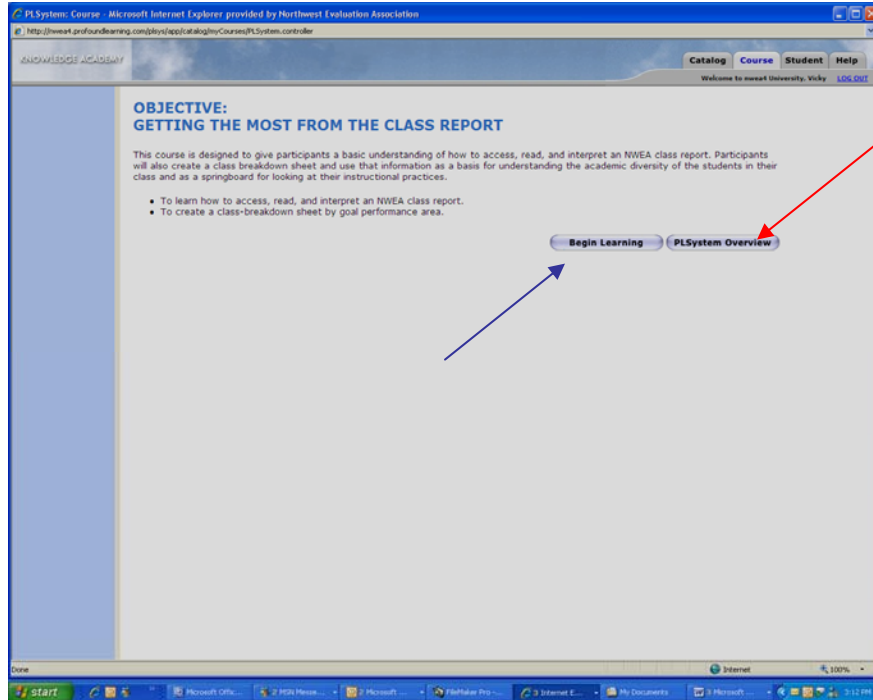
PLSystem: Course - Microsoft Internet Explorer provided by Northwest Evaluation Association

http://nwea4.profoundlearning.com/plsys/app/catalog/myCourses/PLSystem.controller

KNOWLEDGE ACADEMY

Catalog | Course | Student | Help

Welcome to nwea4 University, Vicky LOG OUT

OBJECTIVE:
GETTING THE MOST FROM THE CLASS REPORT

This course is designed to give participants a basic understanding of how to access, read, and interpret an NWEA class report. Participants will also create a class breakdown sheet and use that information as a basis for understanding the academic diversity of the students in their class and as a springboard for looking at their instructional practices.

• To learn how to access, read, and interpret an NWEA class report.
• To create a class-breakdown sheet by goal performance area.

Begin Learning

PLSystem Overview

Done

Internet

100%

start

Microsoft Offic...

2 MSN Messe...

2 Microsoft ...

FileMaker Pro -...

3 Internet E...

My Documents

3 Microsoft ...

3:12 PM